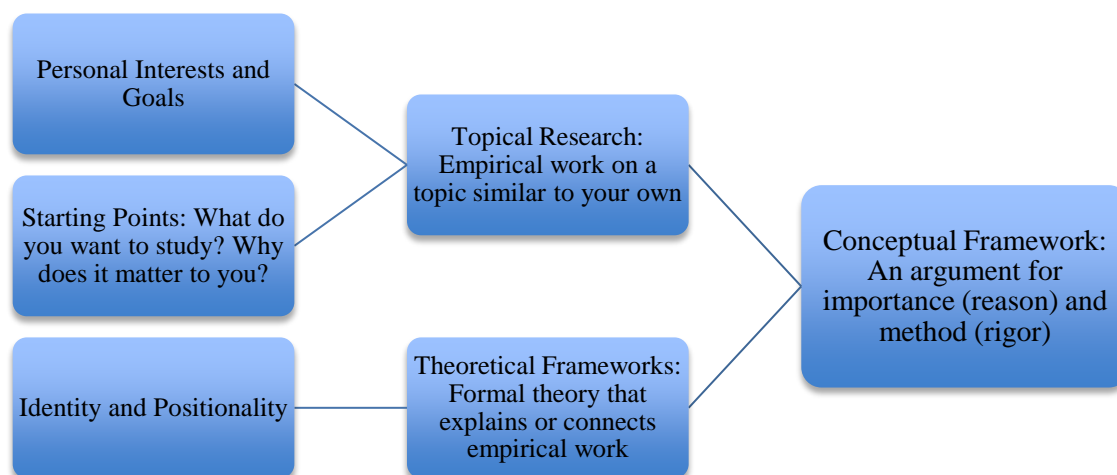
Personal Interests and Goals

Starting Points: What do you want to study? Why does it matter to you?

Identity and Positionality

Topical Research: Empirical work on a topic similar to your own

Theoretical Frameworks: Formal theory that explains or connects empirical work

Conceptual Framework: An argument for importance (reason) and method (rigor)